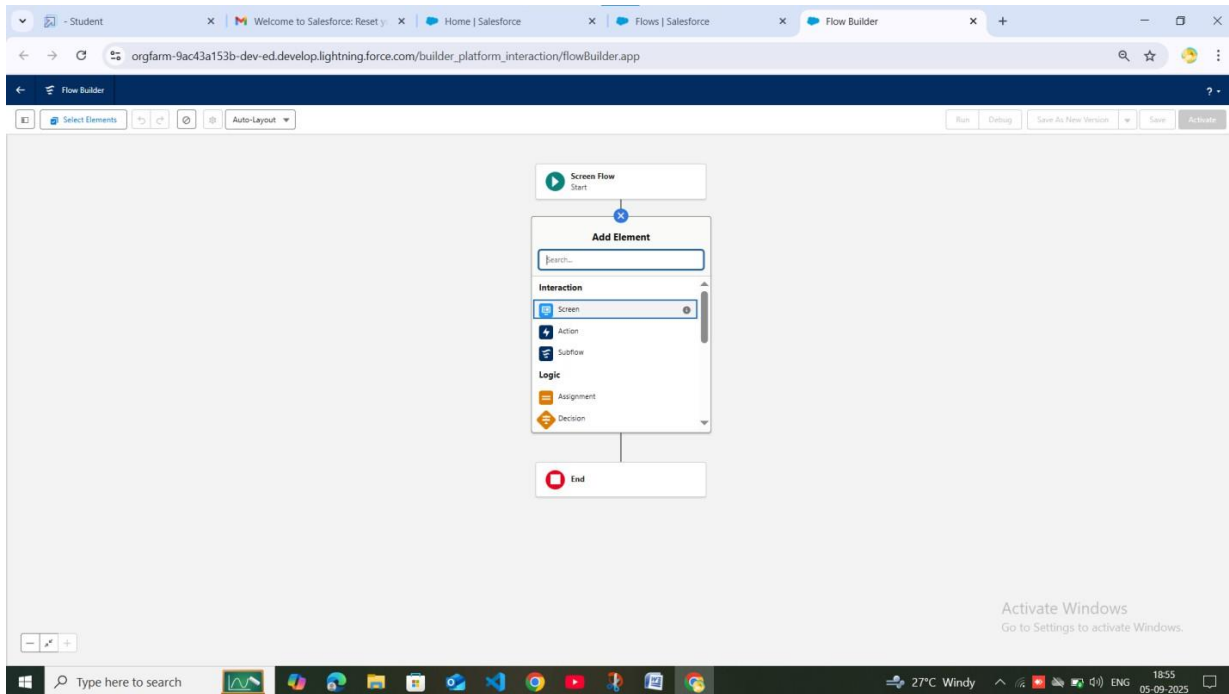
- Student
Welcome to Salesforce: Reset y
Home | Salesforce
Flows | Salesforce
Flow Builder

orgfarm-9ac43a153b-dev-ed.develop.lightning.force.com/builder_platform_interaction/flowBuilder.app

Flow Builder

Select Elements
Auto-Layout

Run
Debug
Save As New Version
Save
Activate

Screen Flow
Start

Add Element

Search...

Interaction
Screen
Action
Subflow
Logic
Assignment
Decision

End

Activate Windows
Go to Settings to activate Windows.

Type here to search

27°C Windy
ENG
18:55
05-09-2025